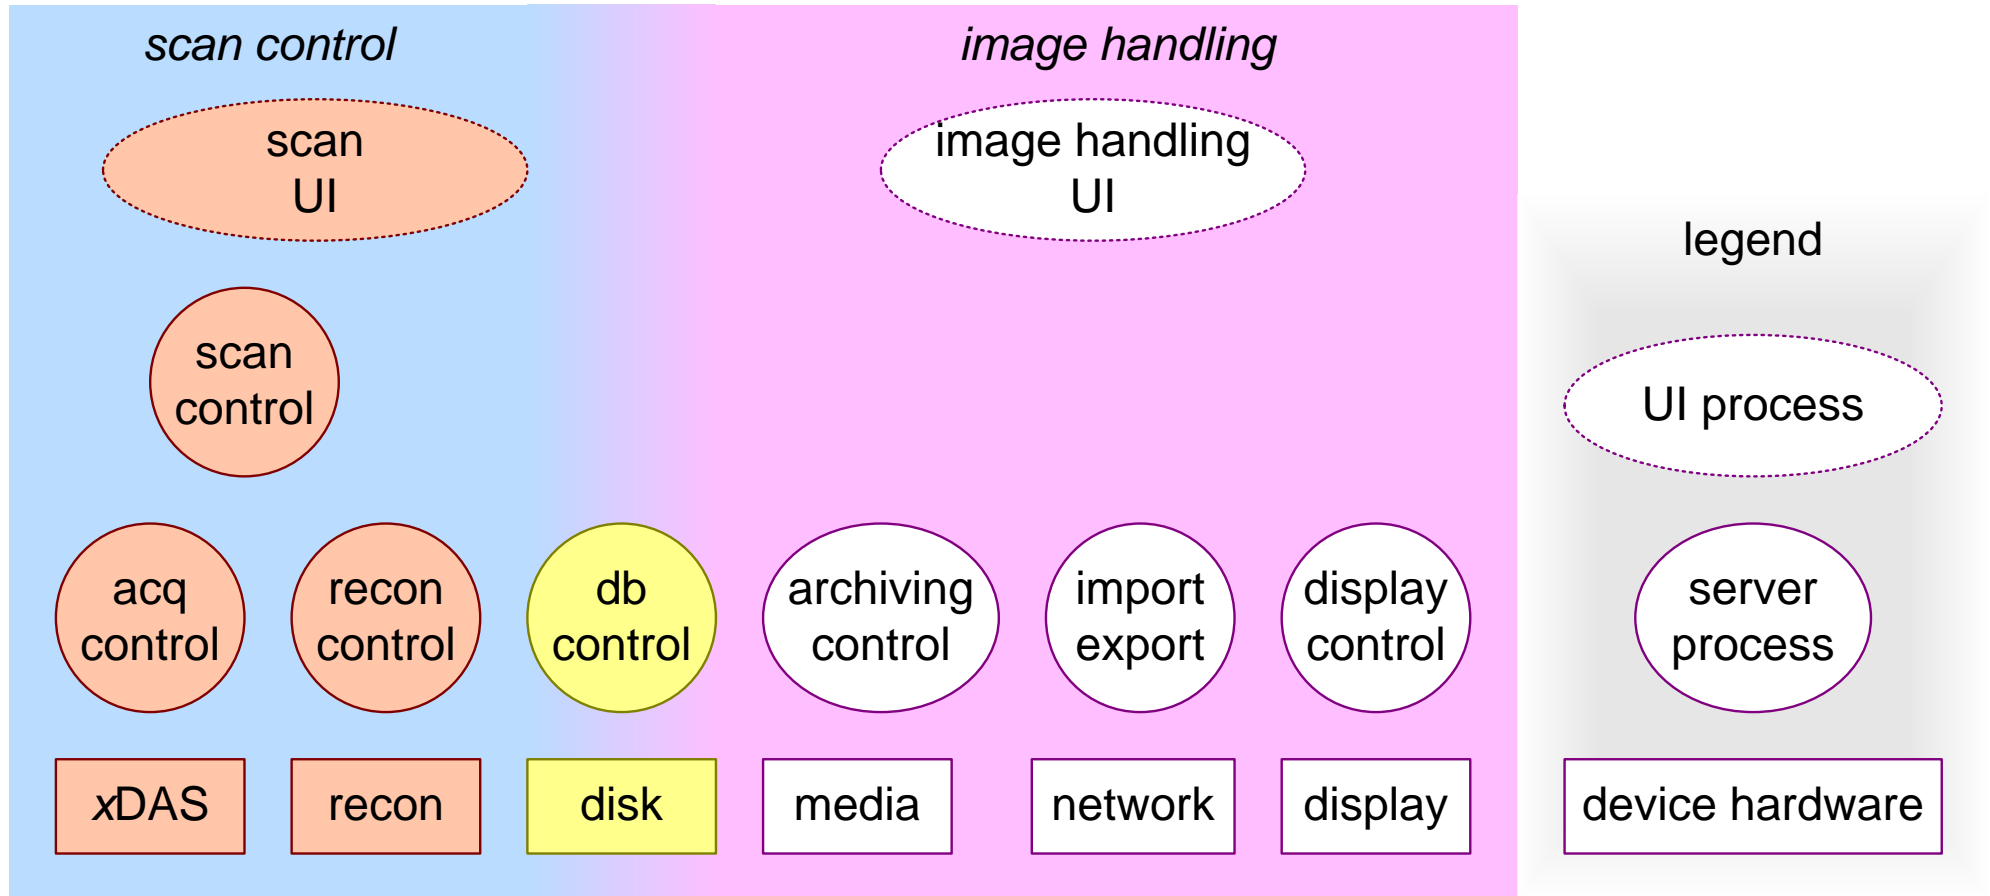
scan control

image handling

scan UI

image handling UI

legend

scan control

UI process

acq control

recon control

db control

archiving control

import export

display control

server process

xDAS

recon

disk

media

network

display

device hardware